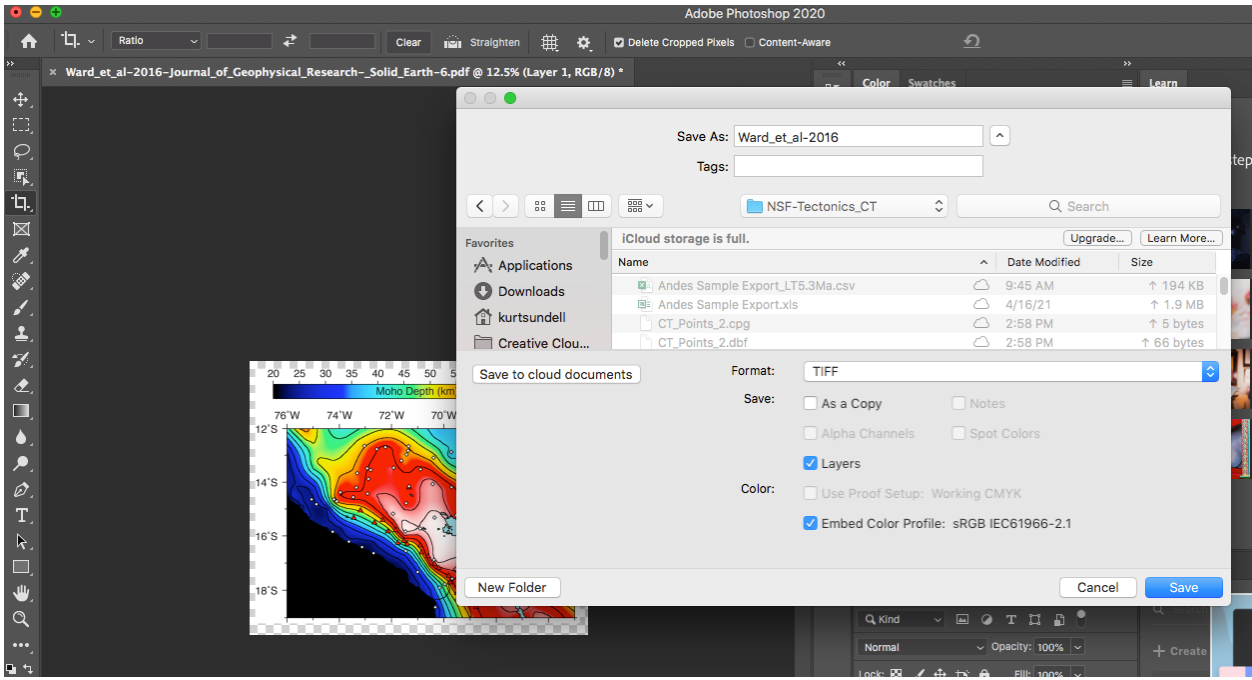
Adobe Photoshop 2020

Ratio
Clear
Straighten
Delete Cropped Pixels
Content-Aware

Ward_et_al-2016-Journal_of_Geophysical_Research-_Solid_Earth-6.pdf @ 12.5% (Layer 1, RGB/8) *

Color
Swatches
Learn
Step

Save As: Ward_et_al-2016
Tags:

NSF-Tectonics_CT
Search

Favorites
Applications
Downloads
kurtsundell
Creative Clou...

iCloud storage is full.
Upgrade...
Learn More...

| Name | Date Modified | Size |
|---|---|---|
| Andes Sample Export_LT5.3Ma.csv | 9:45 AM | 194 KB |
| Andes Sample Export.xls | 4/16/21 | 1.9 MB |
| CT_Points_2.cpg | 2:58 PM | 5 bytes |
| CT_Points_2.dbf | 2:58 PM | 66 bytes |

Save to cloud documents
Format: TIFF
Save: As a Copy
Notes
Alpha Channels
Spot Colors
Layers
Color: Use Proof Setup: Working CMYK
Embed Color Profile: sRGB IEC61966-2.1

New Folder
Cancel
Save

20 25 30 35 40 45 50
Moho Depth (km
76°W 74°W 72°W 70°W
12°S
14°S
16°S
18°S

Kind
Normal
Opacity: 100%
Lock:
Fill: 100%
Create